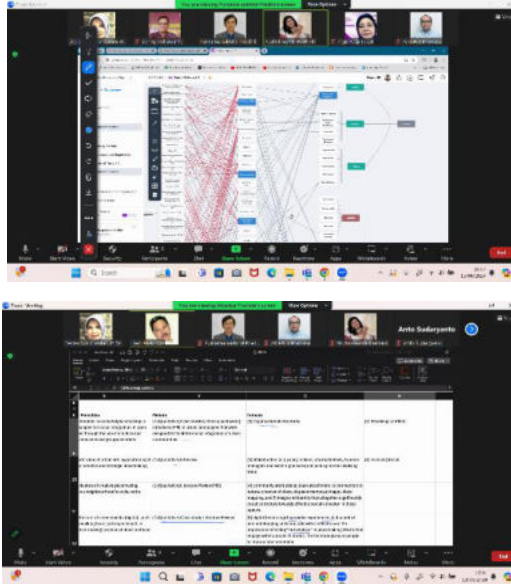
Zoom Meeting

View Options

Mute

Start Video

Security

Participants

Chat

Share Screen

Record

Reactions

Apps

Whiteboards

Notes

More

End

Search

Zoom Meeting

View Options

Arto Sudaryanto

Mute

Start Video

Security

Participants

Chat

Share Screen

Record

Reactions

Apps

Whiteboards

Notes

More

End